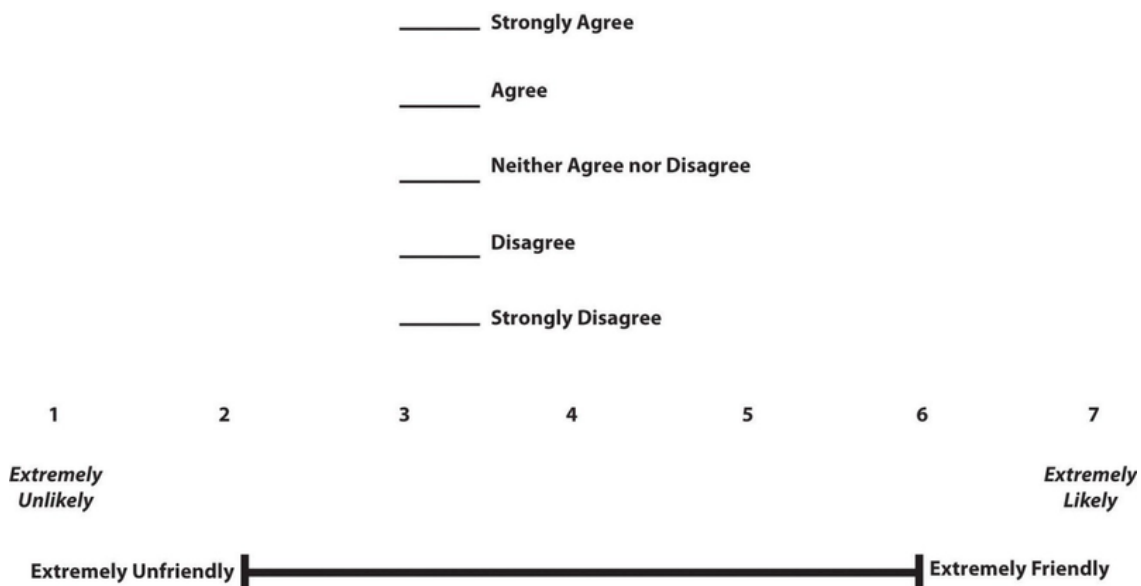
_____ Strongly Agree

_____ Agree

_____ Neither Agree nor Disagree

_____ Disagree

_____ Strongly Disagree

1 2 3 4 5 6 7

*Extremely Unlikely*

*Extremely Likely*

Extremely Unfriendly

Extremely Friendly